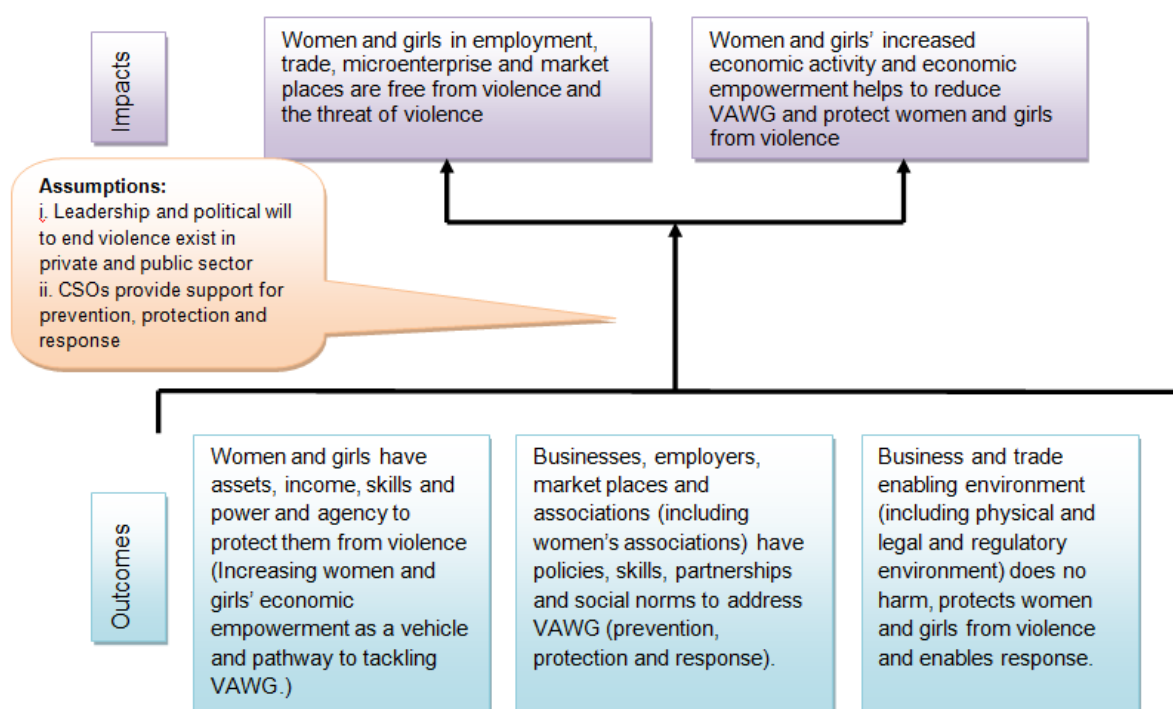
Impacts

Women and girls in employment, trade, microenterprise and market places are free from violence and the threat of violence

Women and girls' increased economic activity and economic empowerment helps to reduce VAWG and protect women and girls from violence

Assumptions:
i. Leadership and political will to end violence exist in private and public sector
ii. CSOs provide support for prevention, protection and response

Outcomes

Women and girls have assets, income, skills and power and agency to protect them from violence (Increasing women and girls' economic empowerment as a vehicle and pathway to tackling VAWG.)

Businesses, employers, market places and associations (including women's associations) have policies, skills, partnerships and social norms to address VAWG (prevention, protection and response).

Business and trade enabling environment (including physical and legal and regulatory environment) does no harm, protects women and girls from violence and enables response.